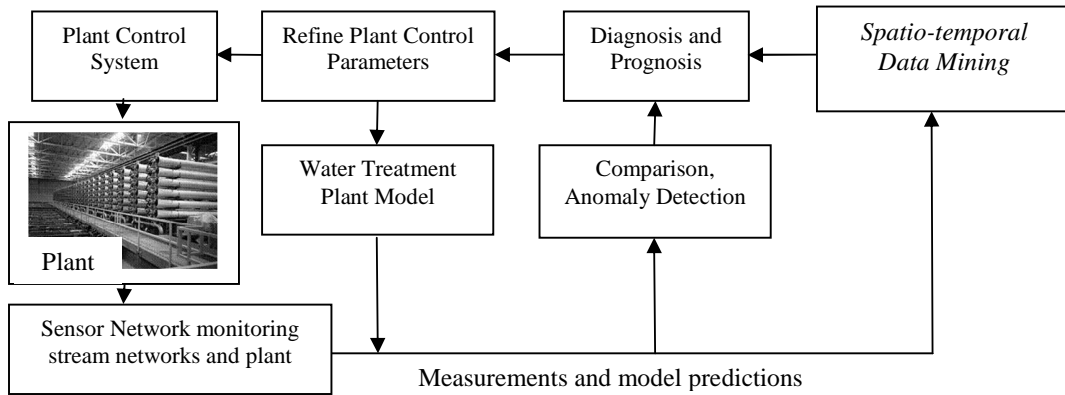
Plant Control System

Refine Plant Control Parameters

Diagnosis and Prognosis

Spatio-temporal Data Mining

Plant

Water Treatment Plant Model

Comparison, Anomaly Detection

Sensor Network monitoring stream networks and plant

Measurements and model predictions